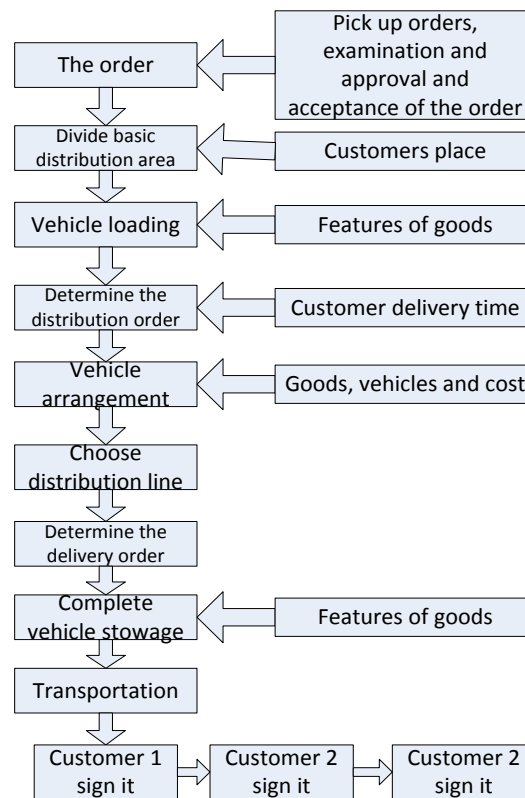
The order

Pick up orders, examination and approval and acceptance of the order

Divide basic distribution area

Customers place

Vehicle loading

Features of goods

Determine the distribution order

Customer delivery time

Vehicle arrangement

Goods, vehicles and cost

Choose distribution line

Determine the delivery order

Complete vehicle stowage

Features of goods

Transportation

Customer 1 sign it

Customer 2 sign it

Customer 2 sign it